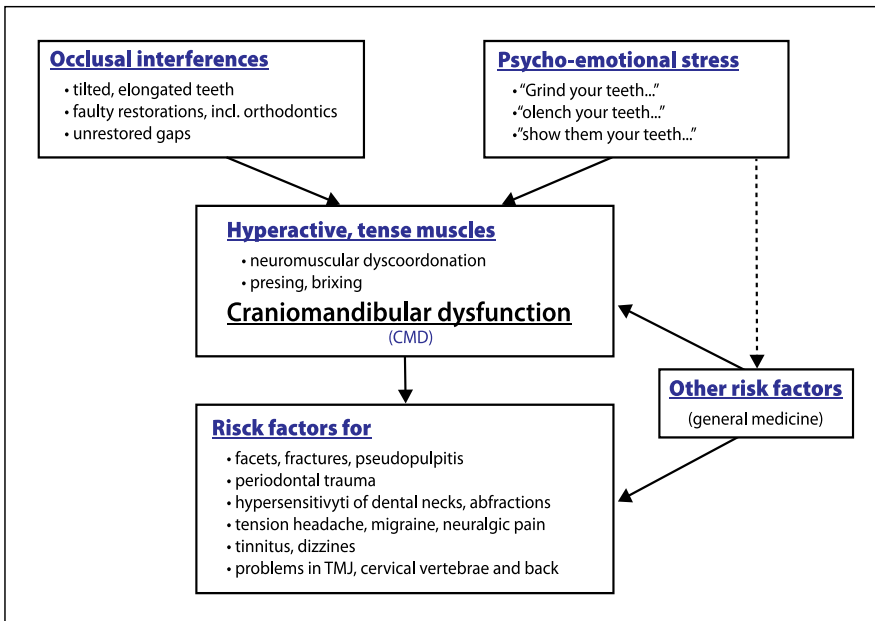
Occlusal interferences
• tilted, elongated teeth
• faulty restorations, incl. orthodontics
• unrestored gaps

Psycho-emotional stress
• "Grind your teeth..."
• "olench your teeth..."
• "show them your teeth..."

Hyperactive, tense muscles
• neuromuscular dyscoordonation
• presing, brixing
Craniomandibular dysfunction
(CMD)

Other risk factors
(general medicine)

Risck factors for
• facets, fractures, pseudopulpitis
• periodontal trauma
• hypersensitivyti of dental necks, abfractions
• tension headache, migraine, neuralgic pain
• tinnitus, dizzines
• problems in TMJ, cervical vertebrae and back